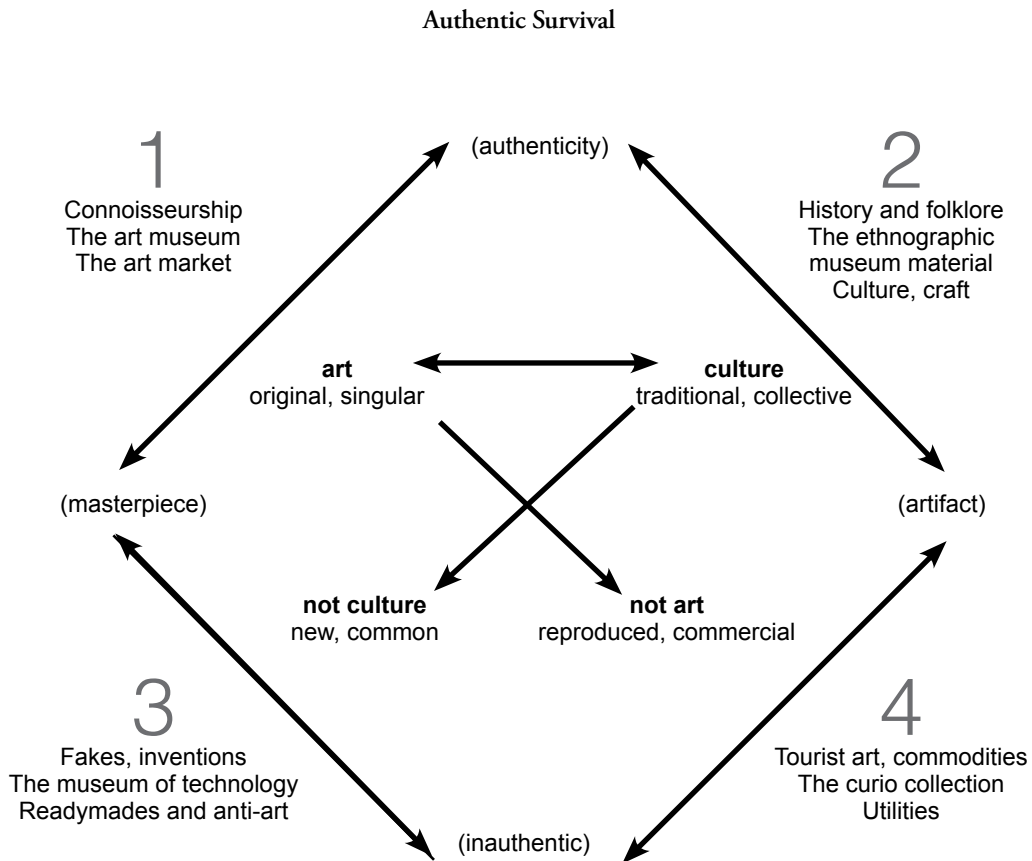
Authentic Survival

(authenticity)

1
Connoisseurship
The art museum
The art market

2
History and folklore
The ethnographic museum material
Culture, craft

**art**
original, singular

**culture**
traditional, collective

(masterpiece)

(artifact)

**not culture**
new, common

**not art**
reproduced, commercial

3
Fakes, inventions
The museum of technology
Readymades and anti-art

4
Tourist art, commodities
The curio collection
Utilities

(inauthentic)